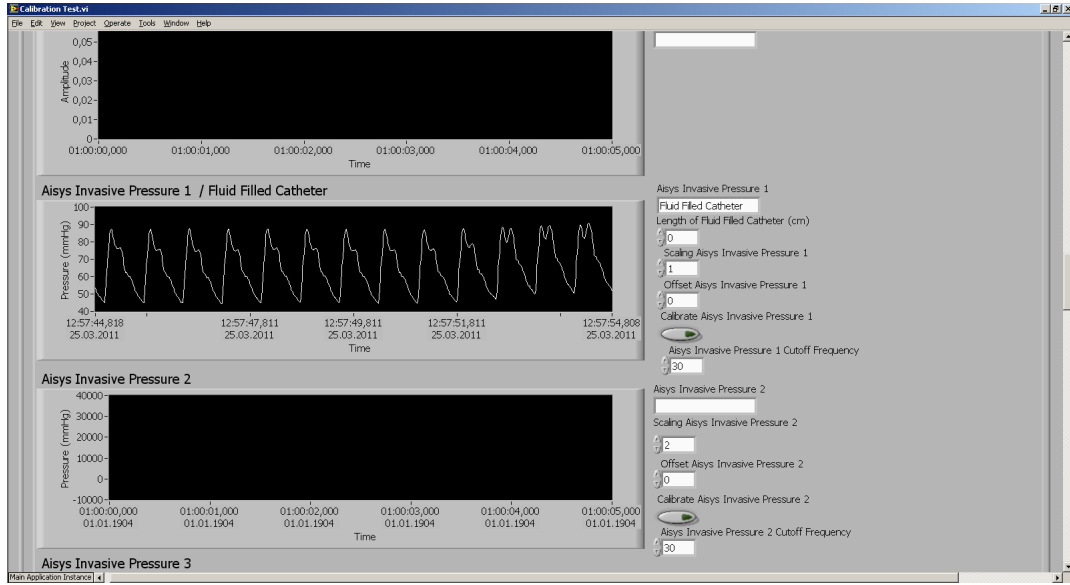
Calibration Test.vi

File Edit View Project Operate Tools Window Help

0,05
0,04
0,03
0,02
0,01
0
Amplitude
01:00:00,000 01:00:01,000 01:00:02,000 01:00:03,000 01:00:04,000 01:00:05,000
Time

Aisys Invasive Pressure 1 / Fluid Filled Catheter

100
90
80
70
60
50
40
Pressure (mmHg)
12:57:44,818 25.03.2011
12:57:47,811 25.03.2011
12:57:49,811 25.03.2011
12:57:51,811 25.03.2011
12:57:54,808 25.03.2011
Time

Aisys Invasive Pressure 1
Fluid Filled Catheter
Length of Fluid Filled Catheter (cm)
0
Scaling Aisys Invasive Pressure 1
1
Offset Aisys Invasive Pressure 1
0
Calibrate Aisys Invasive Pressure 1
Aisys Invasive Pressure 1 Cutoff Frequency
30

Aisys Invasive Pressure 2

40000
30000
20000
10000
0
-10000
Pressure (mmHg)
01:00:00,000 01.01.1904
01:00:01,000 01.01.1904
01:00:02,000 01.01.1904
01:00:03,000 01.01.1904
01:00:04,000 01.01.1904
01:00:05,000 01.01.1904
Time

Aisys Invasive Pressure 2
Scaling Aisys Invasive Pressure 2
2
Offset Aisys Invasive Pressure 2
0
Calibrate Aisys Invasive Pressure 2
Aisys Invasive Pressure 2 Cutoff Frequency
30

Aisys Invasive Pressure 3

Main Application Instance